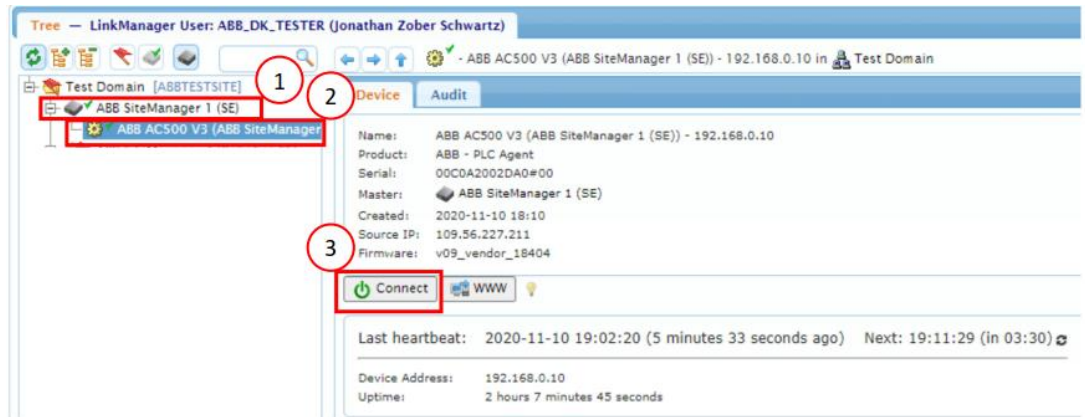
Tree — LinkManager User: ABB_DK_TESTER (Jonathan Zober Schwartz)

- ABB AC500 V3 (ABB SiteManager 1 (SE)) - 192.168.0.10 in Test Domain

Test Domain [ABBTESTSITE]
1
ABB SiteManager 1 (SE)
2
ABB AC500 V3 (ABB SiteManager

Device
Audit

Name: ABB AC500 V3 (ABB SiteManager 1 (SE)) - 192.168.0.10
Product: ABB - PLC Agent
Serial: 00C0A2002DA0#00
Master: ABB SiteManager 1 (SE)
Created: 2020-11-10 18:10
Source IP: 109.56.227.211
Firmware: v09_vendor_18404

3
Connect
WWW

Last heartbeat: 2020-11-10 19:02:20 (5 minutes 33 seconds ago) Next: 19:11:29 (in 03:30)

Device Address: 192.168.0.10
Uptime: 2 hours 7 minutes 45 seconds